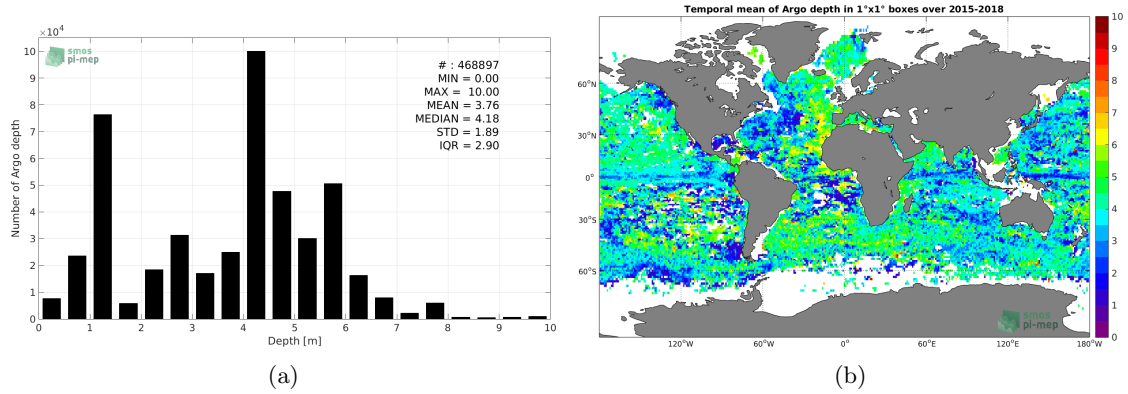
$\times10^4$
10
9
8
7
6
5
4
3
2
1
0
Number of Argo depth
smos pi-mep
# : 468897
MIN = 0.00
MAX = 10.00
MEAN = 3.76
MEDIAN = 4.18
STD = 1.89
IQR = 2.90
0 1 2 3 4 5 6 7 8 9 10
Depth [m]
(a)

Temporal mean of Argo depth in 1°x1° boxes over 2015-2018
60°N
30°N
0°
30°S
60°S
120°W 60°W 0° 60°E 120°E 180°W
smos pi-mep
10
9
8
7
6
5
4
3
2
1
0
(b)